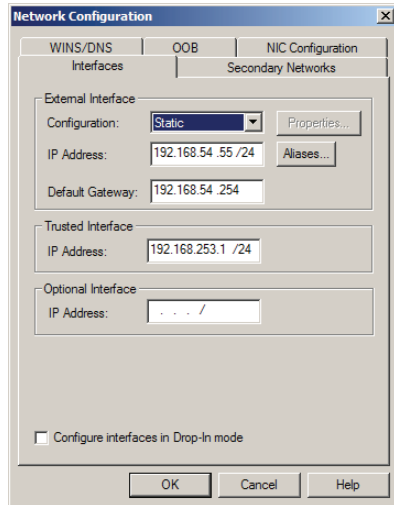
Network Configuration

WINS/DNS
OOB
NIC Configuration
Interfaces
Secondary Networks

External Interface
Configuration: Static
Properties...
IP Address: 192.168.54 .55 /24
Aliases...
Default Gateway: 192.168.54 .254

Trusted Interface
IP Address: 192.168.253.1 /24

Optional Interface
IP Address: . . . /

Configure interfaces in Drop-In mode

OK
Cancel
Help